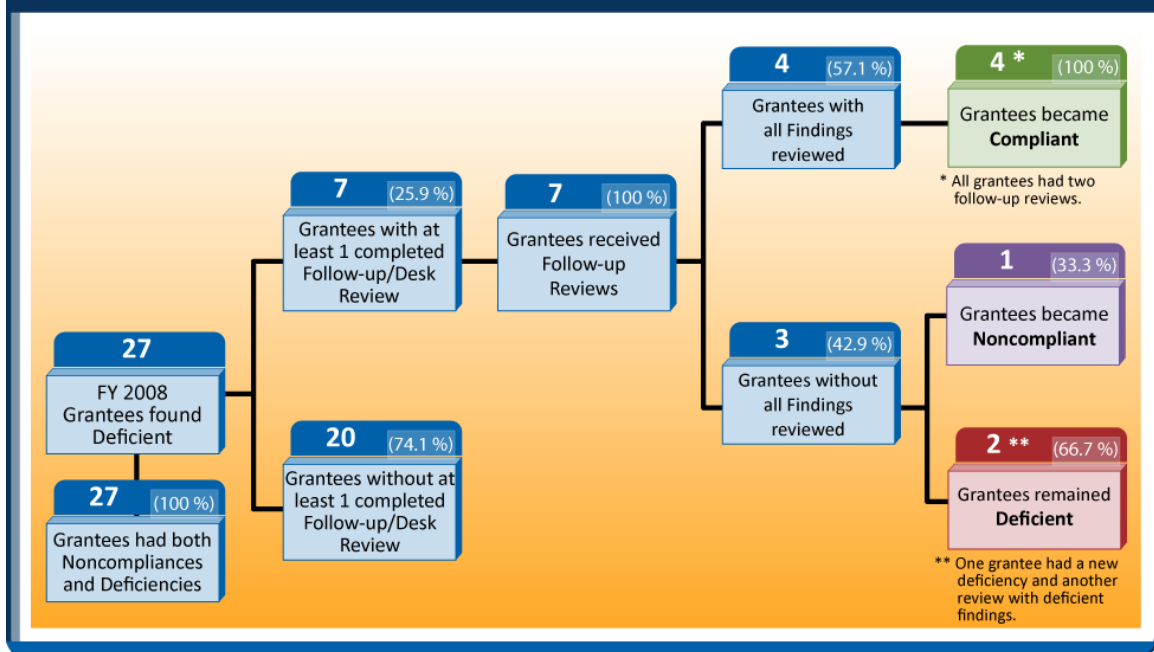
27

FY 2008 Grantees found Deficient

27 (100 %)

Grantees had both Noncompliances and Deficiencies

7 (25.9 %)

Grantees with at least 1 completed Follow-up/Desk Review

20 (74.1 %)

Grantees without at least 1 completed Follow-up/Desk Review

7 (100 %)

Grantees received Follow-up Reviews

4 (57.1 %)

Grantees with all Findings reviewed

3 (42.9 %)

Grantees without all Findings reviewed

4 * (100 %)

Grantees became **Compliant**

* All grantees had two follow-up reviews.

1 (33.3 %)

Grantees became **Noncompliant**

2 ** (66.7 %)

Grantees remained **Deficient**

** One grantee had a new deficiency and another review with deficient findings.